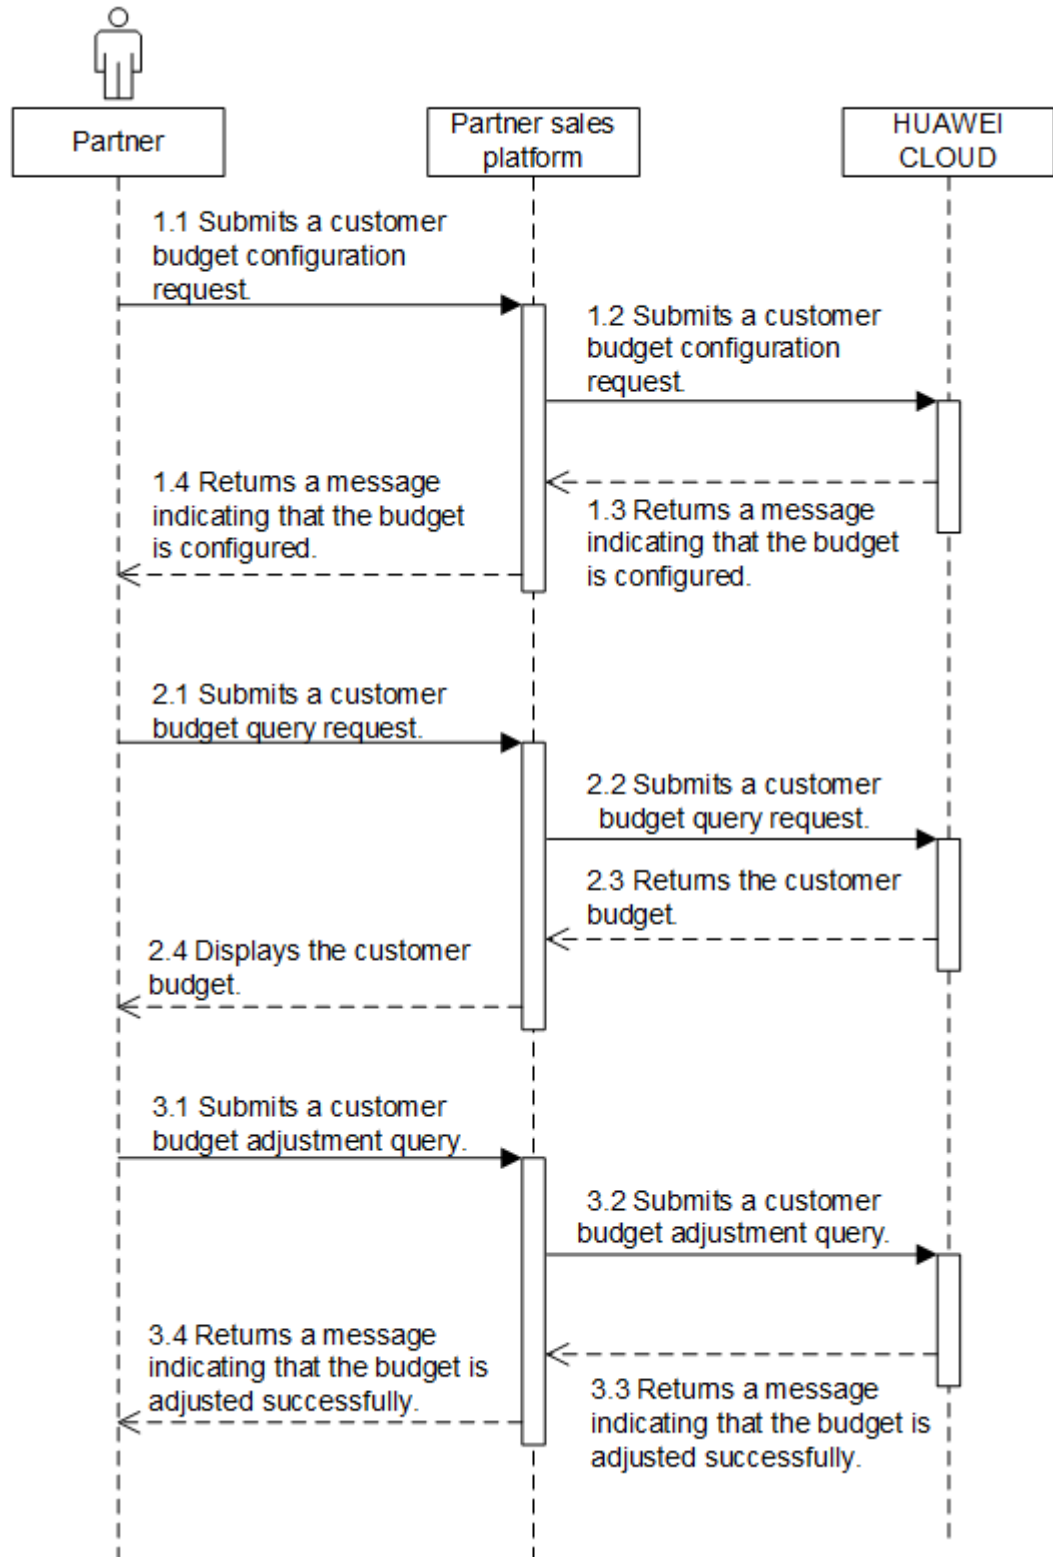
Partner

Partner sales platform

HUAWEI CLOUD

1.1 Submits a customer budget configuration request.

1.2 Submits a customer budget configuration request.

1.4 Returns a message indicating that the budget is configured.

1.3 Returns a message indicating that the budget is configured.

2.1 Submits a customer budget query request.

2.2 Submits a customer budget query request.

2.3 Returns the customer budget.

2.4 Displays the customer budget.

3.1 Submits a customer budget adjustment query.

3.2 Submits a customer budget adjustment query.

3.4 Returns a message indicating that the budget is adjusted successfully.

3.3 Returns a message indicating that the budget is adjusted successfully.